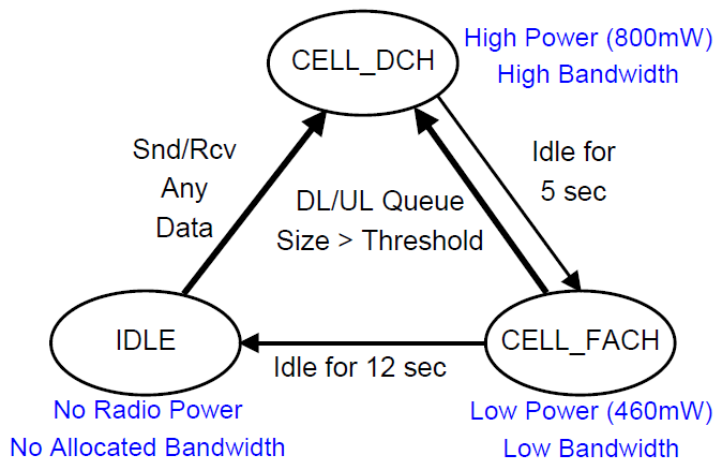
CELL_DCH

High Power (800mW)
High Bandwidth

Snd/Rcv
Any
Data

DL/UL Queue
Size > Threshold

Idle for
5 sec

IDLE

CELL_FACH

Idle for 12 sec

No Radio Power
No Allocated Bandwidth

Low Power (460mW)
Low Bandwidth